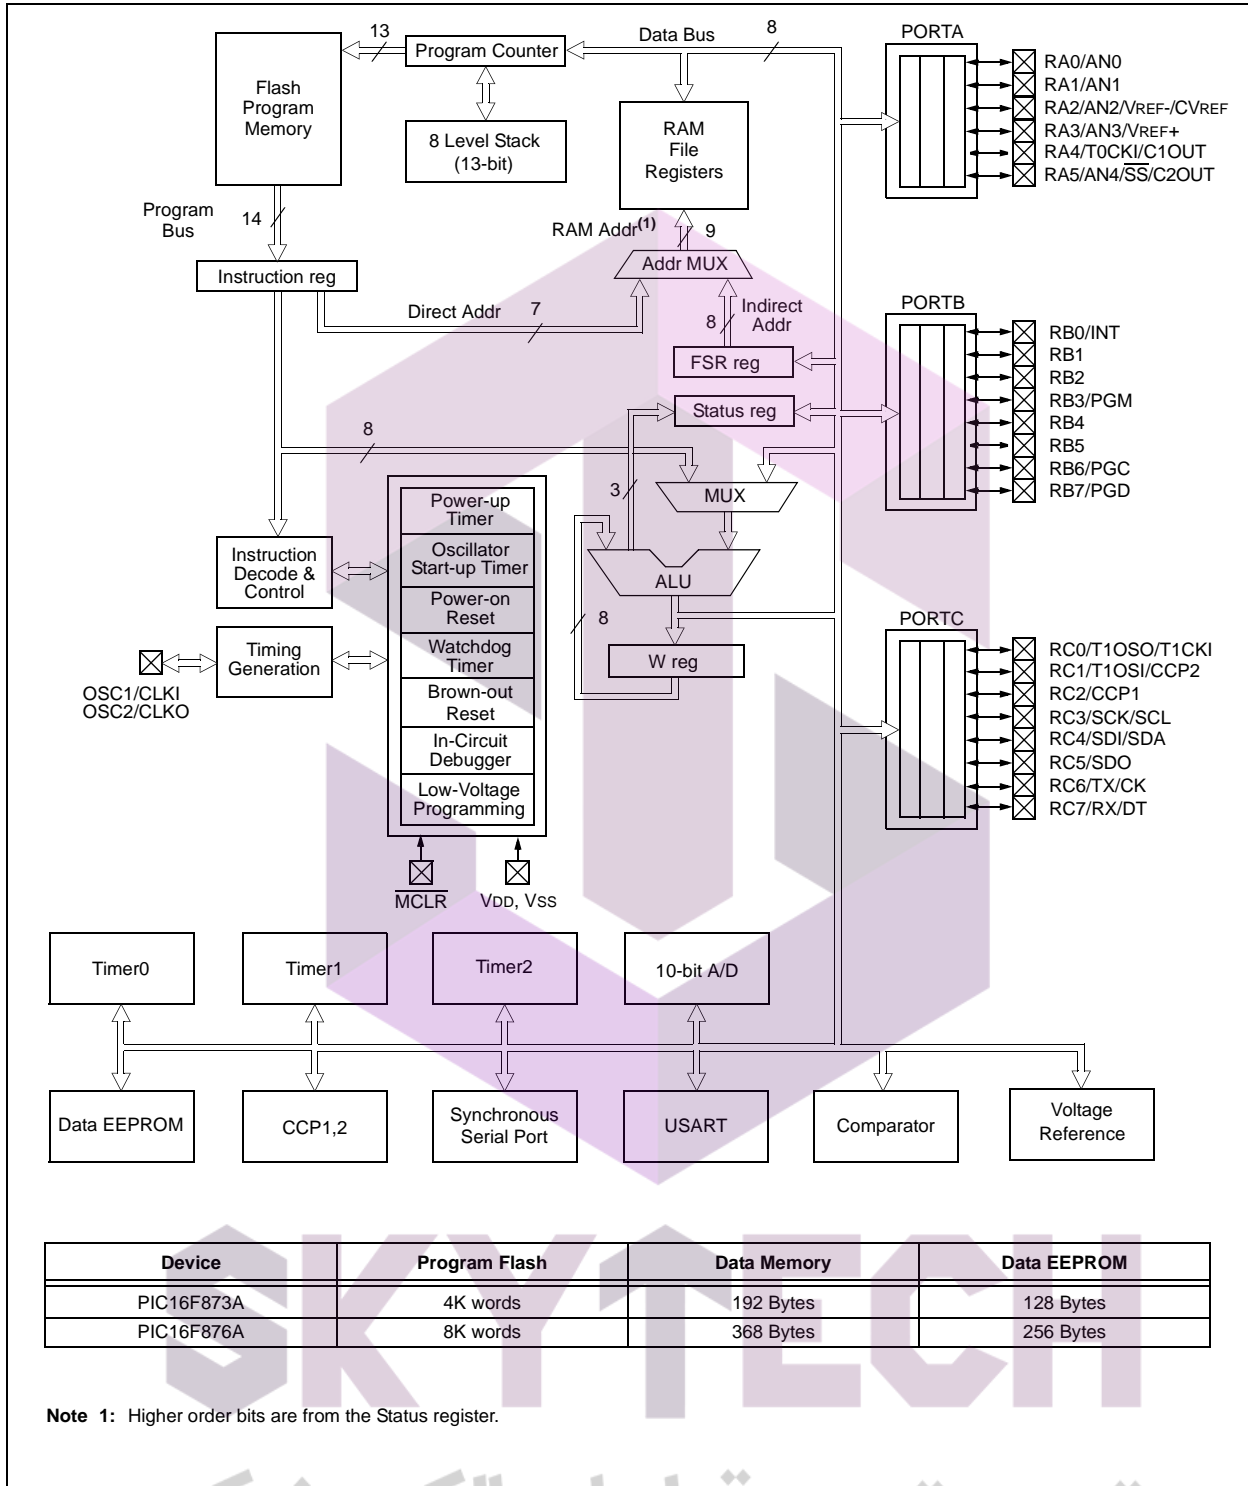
13
Program Counter
Data Bus
8
PORTA
Flash Program Memory
8 Level Stack (13-bit)
RAM File Registers
RA0/AN0
RA1/AN1
RA2/AN2/VREF-/CVREF
RA3/AN3/VREF+
RA4/T0CKI/C1OUT
RA5/AN4/$\overline{SS}$/C2OUT
Program Bus
14
RAM Addr$^{(1)}$
9
Addr MUX
Instruction reg
Direct Addr
7
8
Indirect Addr
PORTB
FSR reg
RB0/INT
RB1
RB2
RB3/PGM
RB4
RB5
RB6/PGC
RB7/PGD
Status reg
8
3
MUX
Power-up Timer
Oscillator Start-up Timer
Power-on Reset
Watchdog Timer
Brown-out Reset
In-Circuit Debugger
Low-Voltage Programming
Instruction Decode & Control
ALU
8
PORTC
Timing Generation
W reg
OSC1/CLKI
OSC2/CLKO
RC0/T1OSO/T1CKI
RC1/T1OSI/CCP2
RC2/CCP1
RC3/SCK/SCL
RC4/SDI/SDA
RC5/SDO
RC6/TX/CK
RC7/RX/DT
$\overline{MCLR}$
VDD, VSS
Timer0
Timer1
Timer2
10-bit A/D
Data EEPROM
CCP1,2
Synchronous Serial Port
USART
Comparator
Voltage Reference

| Device | Program Flash | Data Memory | Data EEPROM |
|---|---|---|---|
| PIC16F873A | 4K words | 192 Bytes | 128 Bytes |
| PIC16F876A | 8K words | 368 Bytes | 256 Bytes |

Note 1: Higher order bits are from the Status register.

SKYTECH